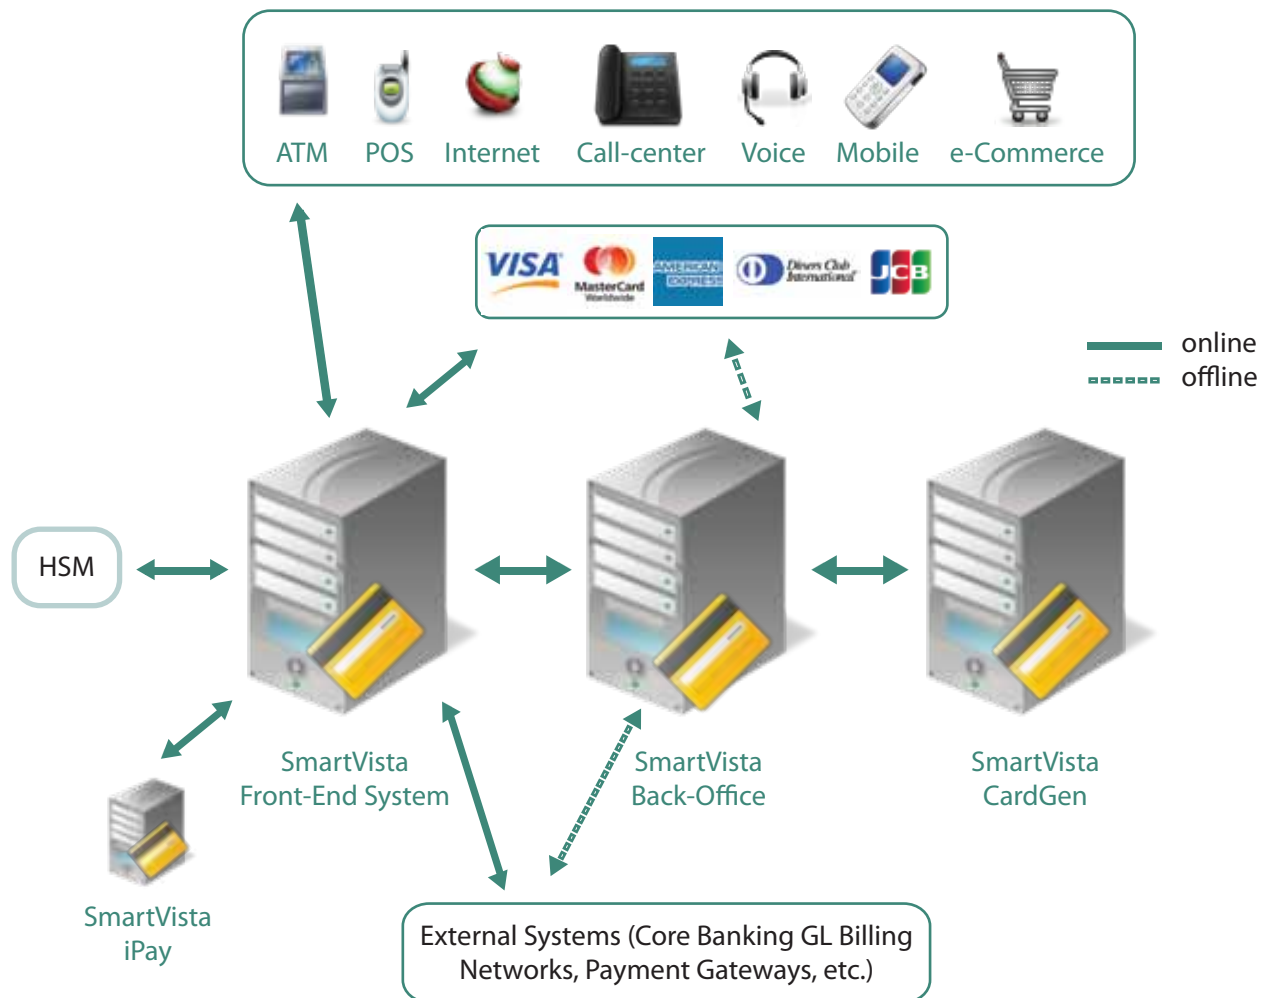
ATM POS Internet Call-center Voice Mobile e-Commerce

VISA MasterCard Worldwide AMERICAN EXPRESS Diners Club International JCB

online
offline

HSM

SmartVista Front-End System

SmartVista Back-Office

SmartVista CardGen

SmartVista iPay

External Systems (Core Banking GL Billing Networks, Payment Gateways, etc.)